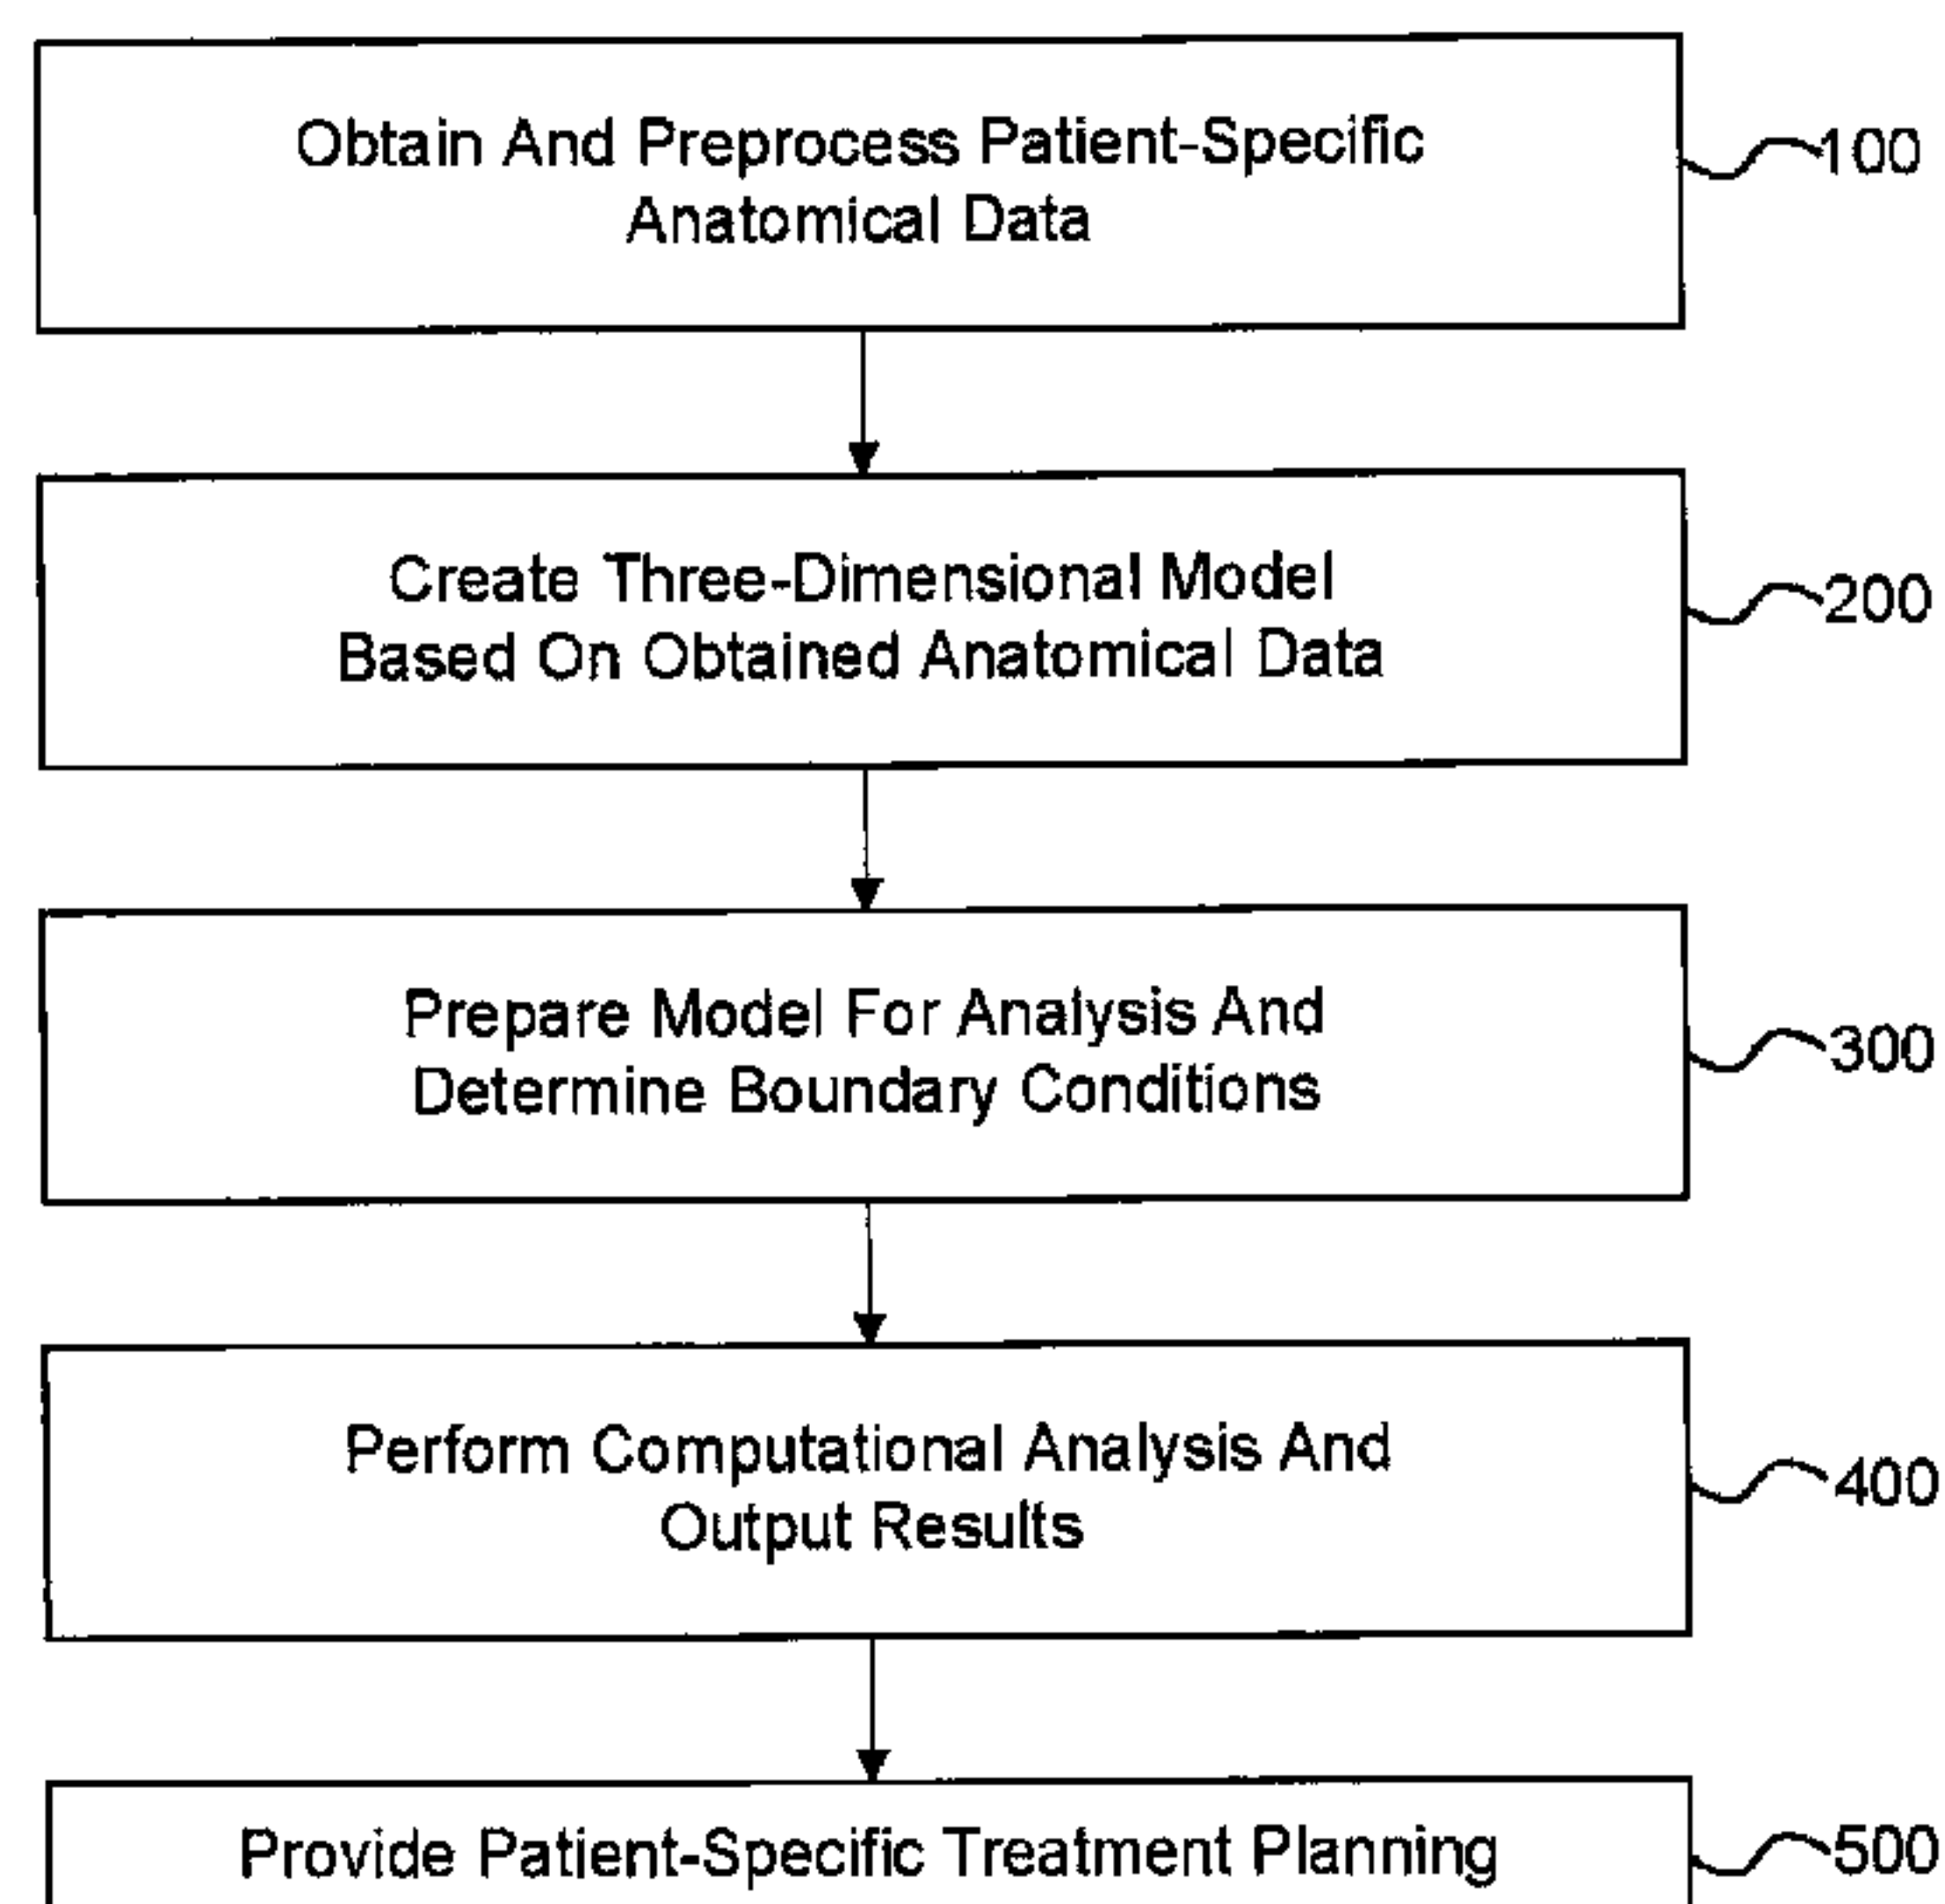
Obtain And Preprocess Patient-Specific Anatomical Data

100

Create Three-Dimensional Model Based On Obtained Anatomical Data

200

Prepare Model For Analysis And Determine Boundary Conditions

300

Perform Computational Analysis And Output Results

400

Provide Patient-Specific Treatment Planning

500